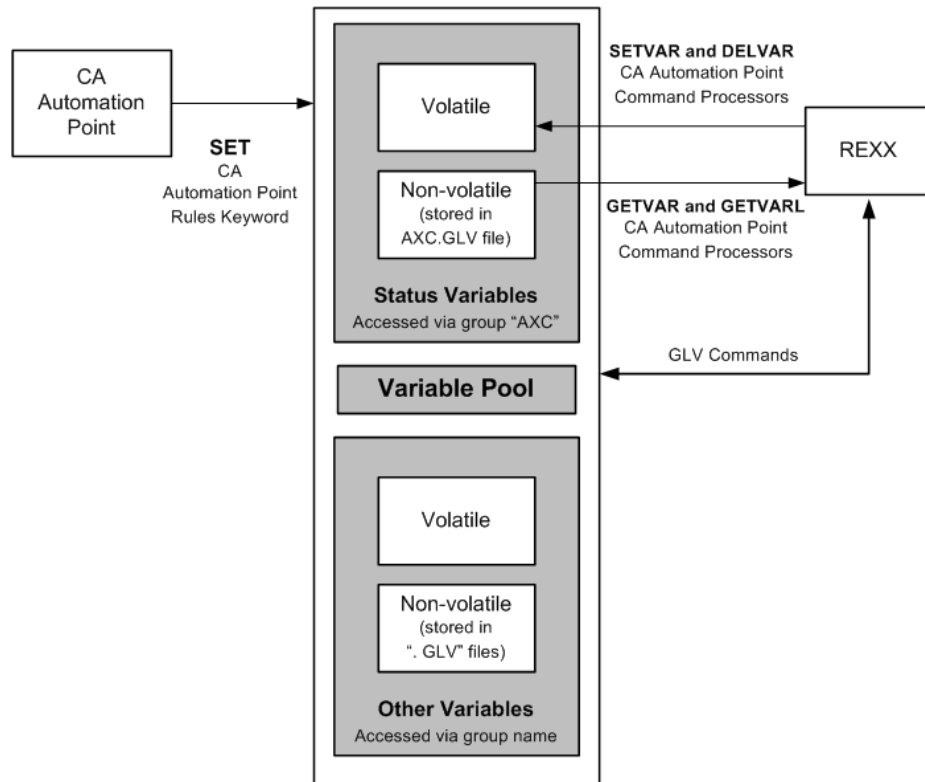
CA Automation Point

SET
CA Automation Point Rules Keyword

Volatile

Non-volatile (stored in AXC.GLV file)

Status Variables
Accessed via group "AXC"

Variable Pool

Volatile

Non-volatile (stored in ". GLV" files)

Other Variables
Accessed via group name

SETVAR and DELVAR
CA Automation Point Command Processors

REXX

GETVAR and GETVARL
CA Automation Point Command Processors

GLV Commands